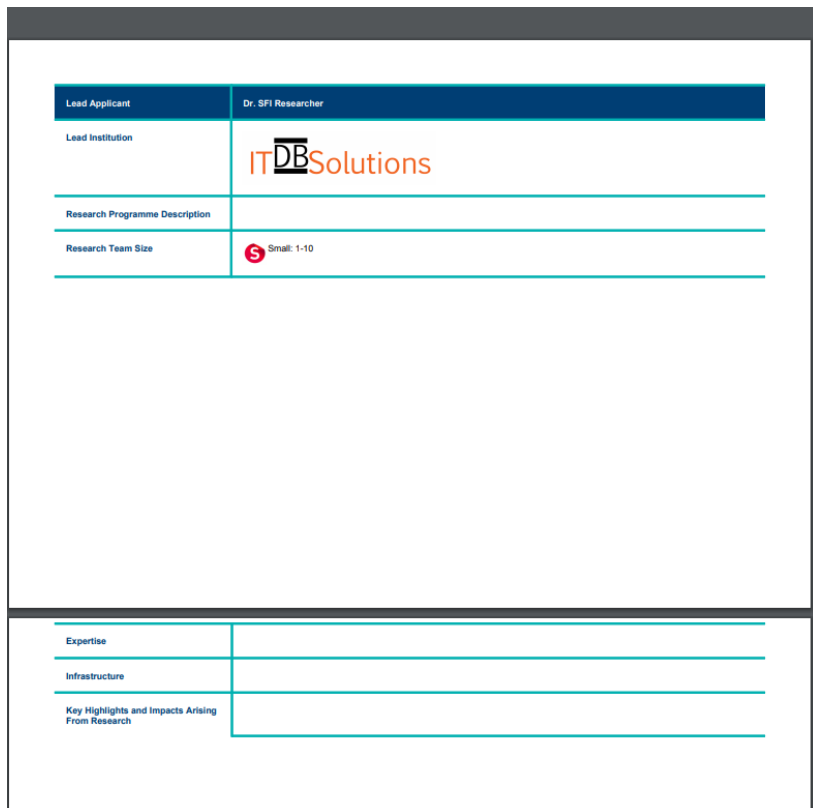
| Lead Applicant | Dr. SFI Researcher |
|---|---|
| Lead Institution | ITDBSolutions |
| Research Programme Description | |
| Research Team Size | S Small: 1-10 |

| Expertise | |
|---|---|
| Infrastructure | |
| Key Highlights and Impacts Arising From Research | |